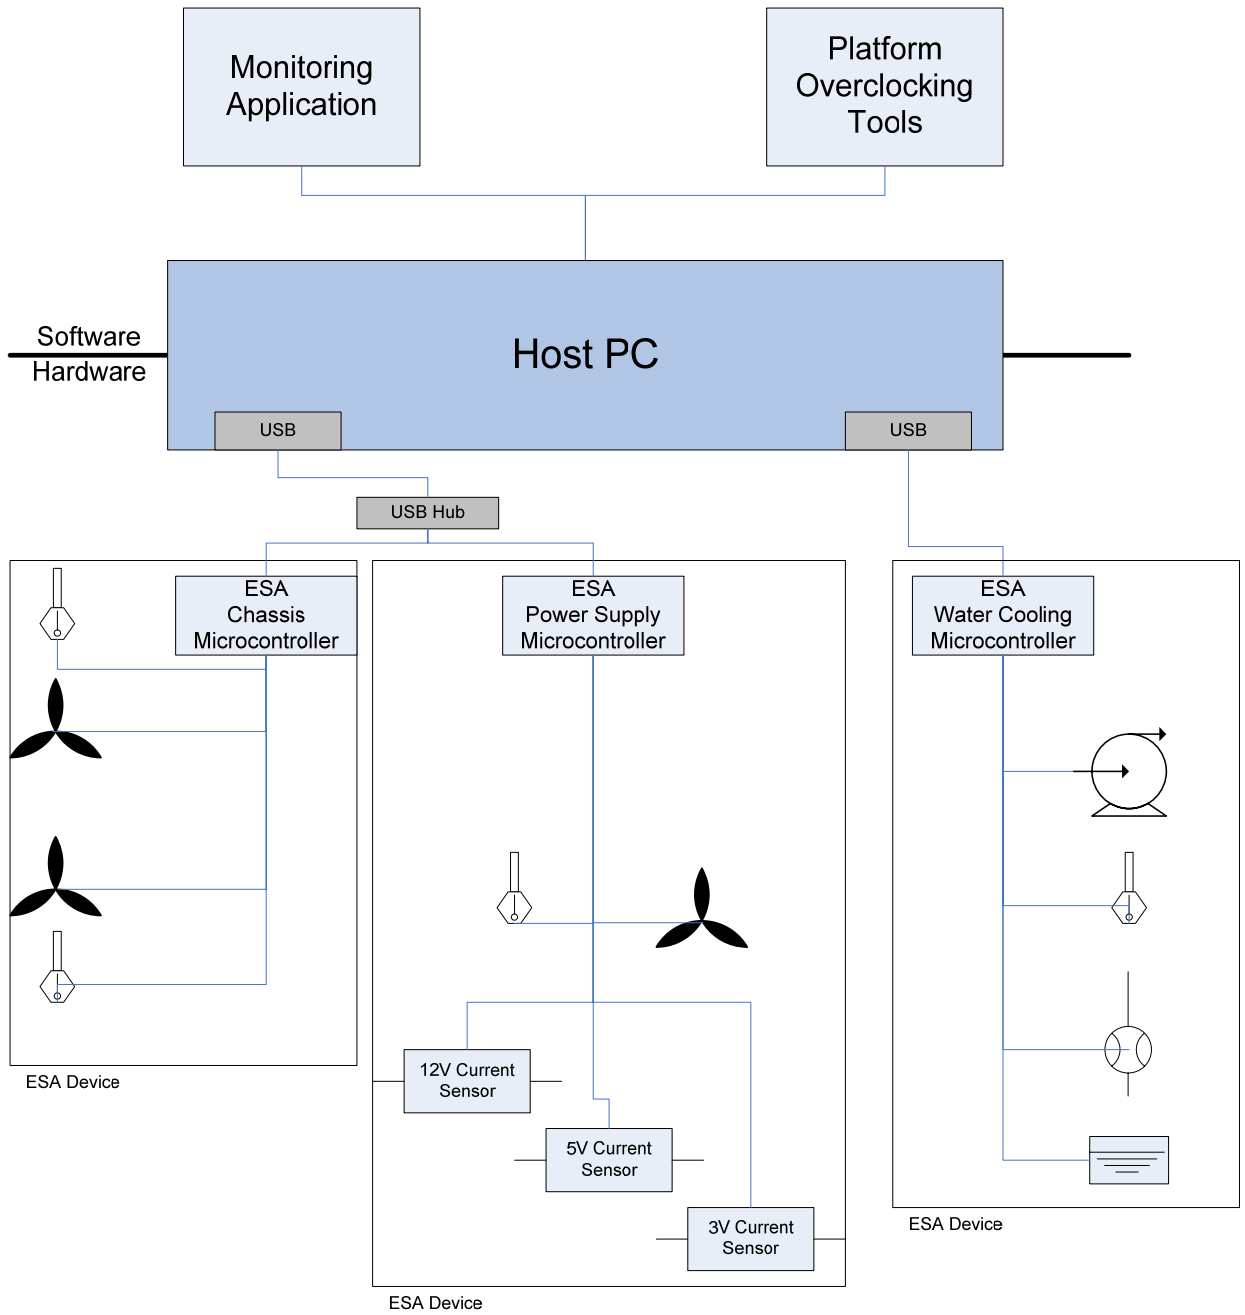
Monitoring Application

Platform Overclocking Tools

Software

Hardware

Host PC

USB

USB

USB Hub

ESA Chassis Microcontroller

ESA Power Supply Microcontroller

ESA Water Cooling Microcontroller

12V Current Sensor

5V Current Sensor

3V Current Sensor

ESA Device

ESA Device

ESA Device